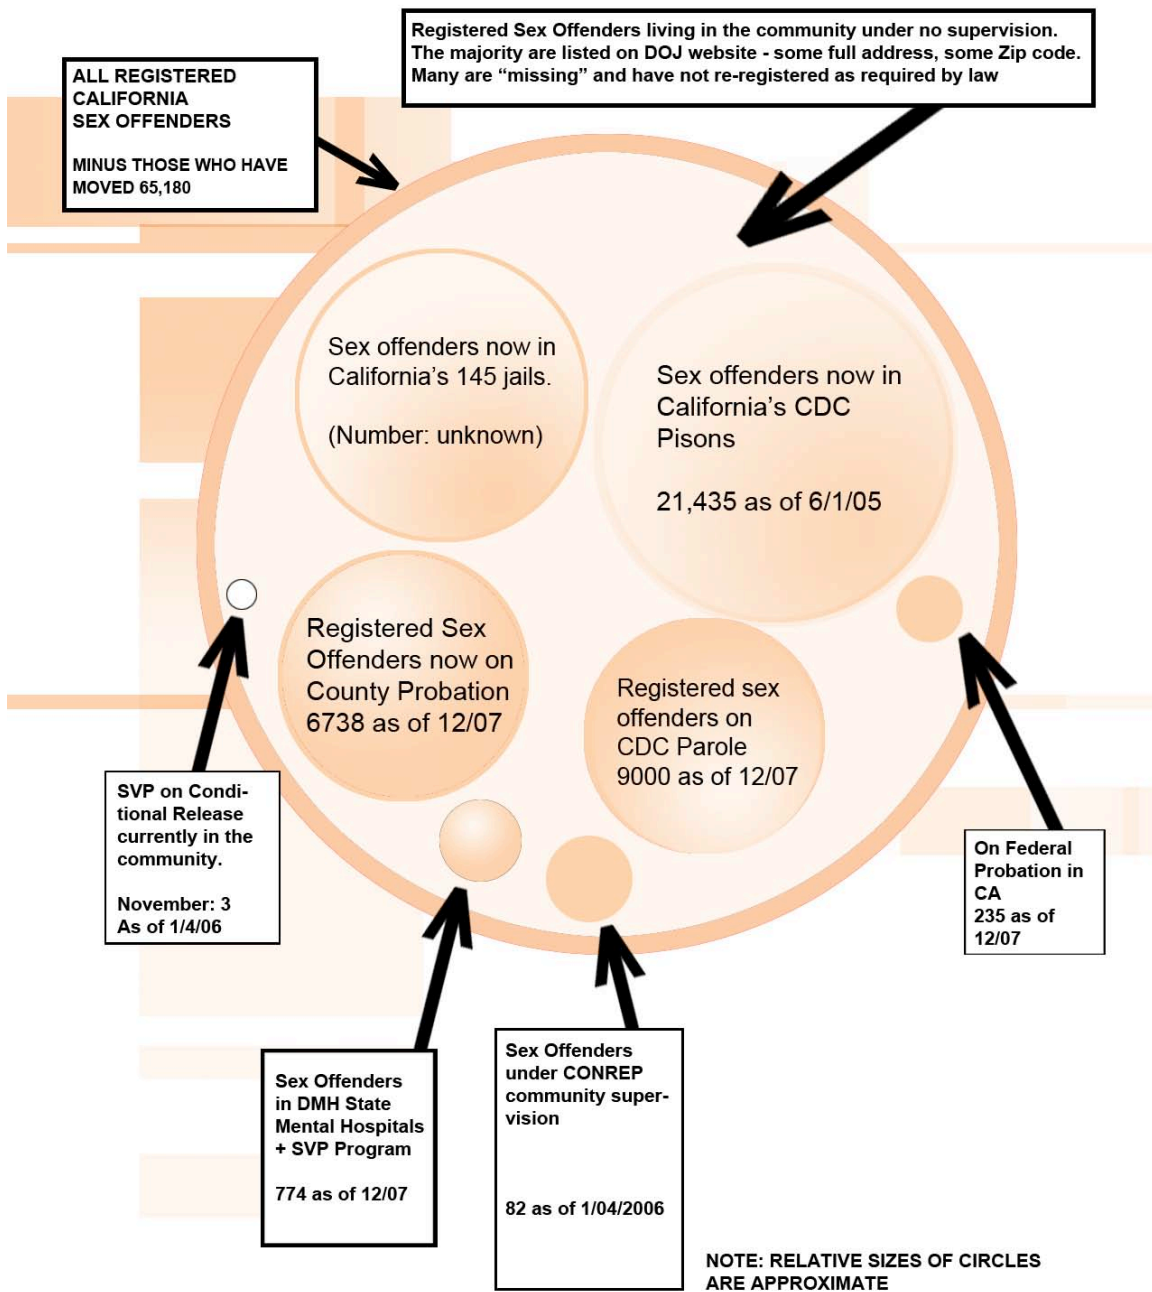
ALL REGISTERED CALIFORNIA SEX OFFENDERS

MINUS THOSE WHO HAVE MOVED 65,180

Registered Sex Offenders living in the community under no supervision. The majority are listed on DOJ website - some full address, some Zip code. Many are "missing" and have not re-registered as required by law

Sex offenders now in California's 145 jails.

(Number: unknown)

Sex offenders now in California's CDC Pisons

21,435 as of 6/1/05

Registered Sex Offenders now on County Probation 6738 as of 12/07

Registered sex offenders on CDC Parole 9000 as of 12/07

SVP on Conditional Release currently in the community.

November: 3
As of 1/4/06

On Federal Probation in CA
235 as of 12/07

Sex Offenders in DMH State Mental Hospitals + SVP Program

774 as of 12/07

Sex Offenders under CONREP community supervision

82 as of 1/04/2006

NOTE: RELATIVE SIZES OF CIRCLES ARE APPROXIMATE